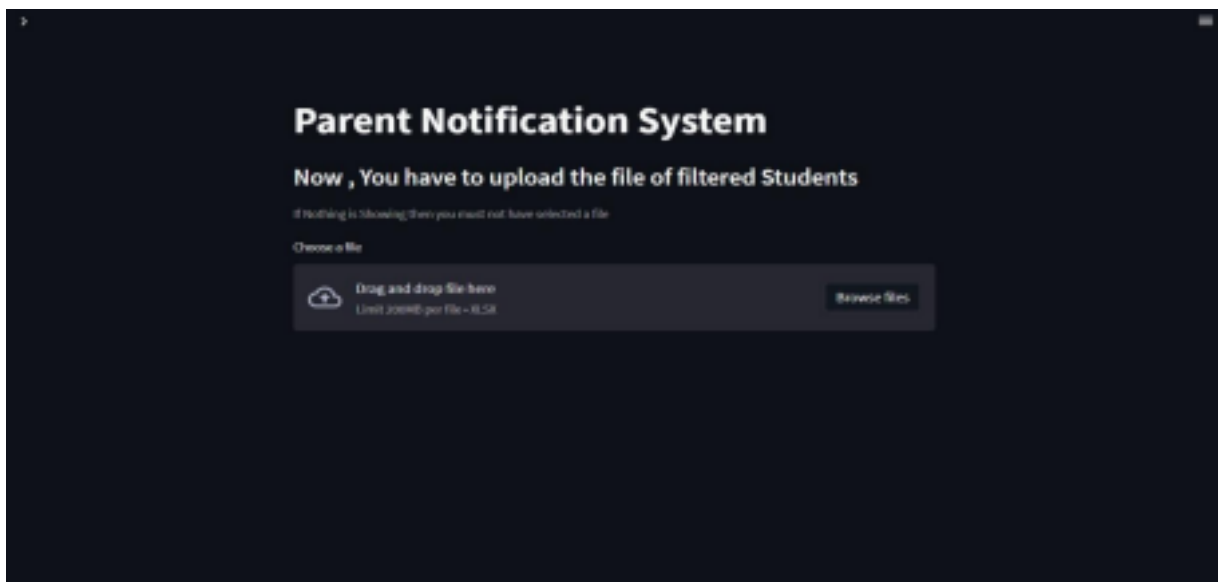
Parent Notification System

Now , You have to upload the file of filtered Students

If Nothing is Showing then you must not have selected a file

Choose a file

Drag and drop file here

Limit 200MB per file • XLSX

Browse files